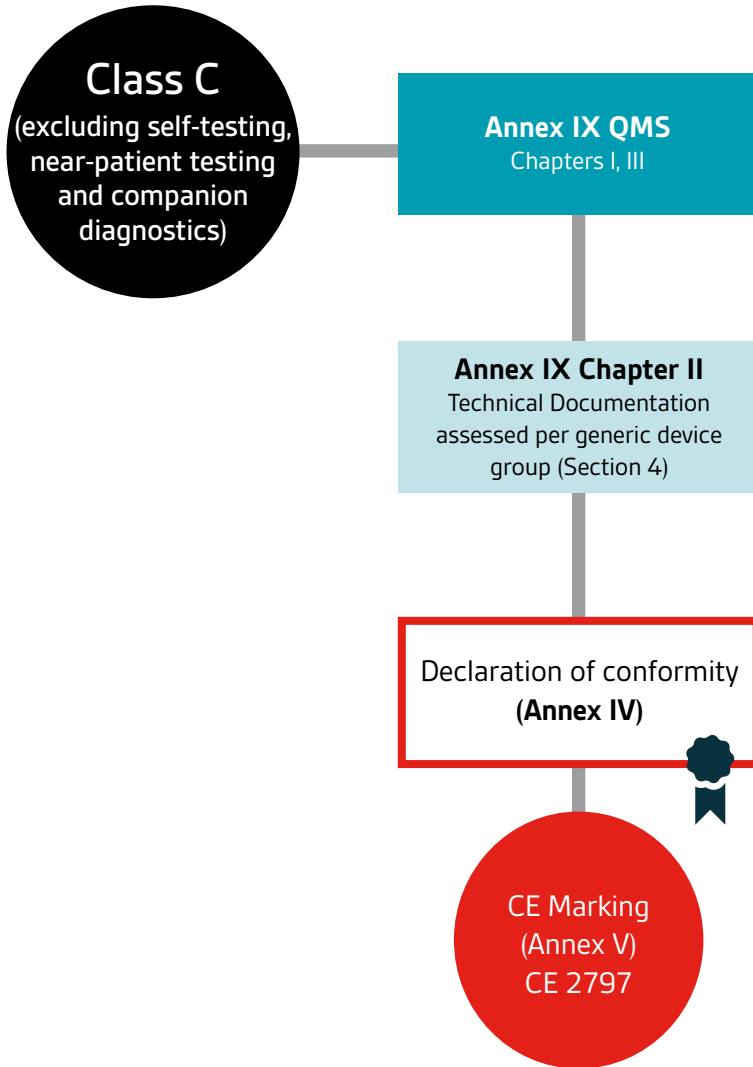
Class C
(excluding self-testing, near-patient testing and companion diagnostics)

Annex IX QMS
Chapters I, III

Annex IX Chapter II
Technical Documentation assessed per generic device group (Section 4)

Declaration of conformity
(Annex IV)

CE Marking
(Annex V)
CE 2797